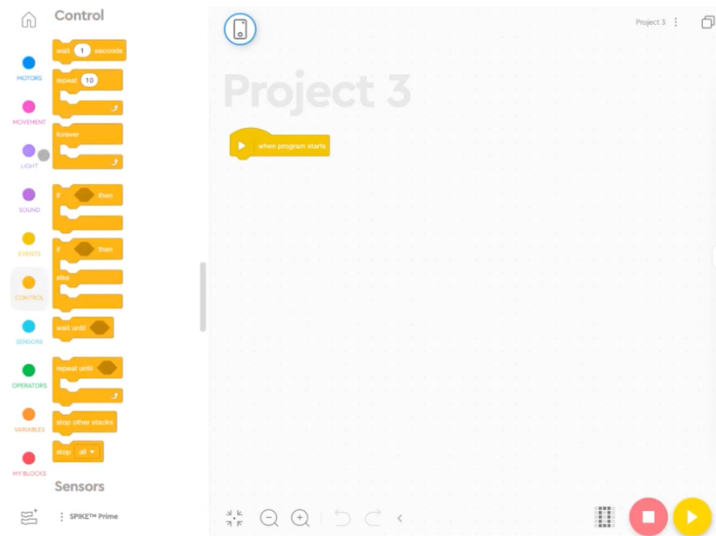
Control

MOTORS

MOVEMENT

LIGHT

SOUND

EVENTS

CONTROL

SENSORS

OPERATORS

VARIABLES

MY BLOCKS

wait 1 seconds

repeat 10

forever

if then

if then

else

wait until

repeat until

stop other stacks

stop all

Sensors

SPIKE™ Prime

Project 3

Project 3

when program starts